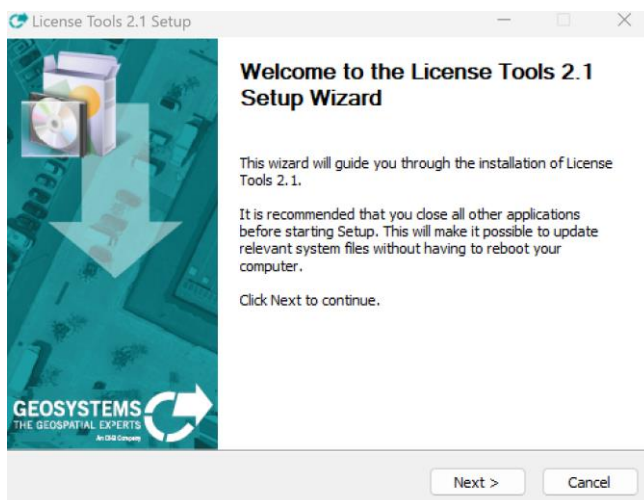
License Tools 2.1 Setup

Welcome to the License Tools 2.1 Setup Wizard

This wizard will guide you through the installation of License Tools 2.1.

It is recommended that you close all other applications before starting Setup. This will make it possible to update relevant system files without having to reboot your computer.

Click Next to continue.

GEOSYSTEMS
THE GEOSPATIAL EXPERTS
An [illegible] Company

Next >
Cancel